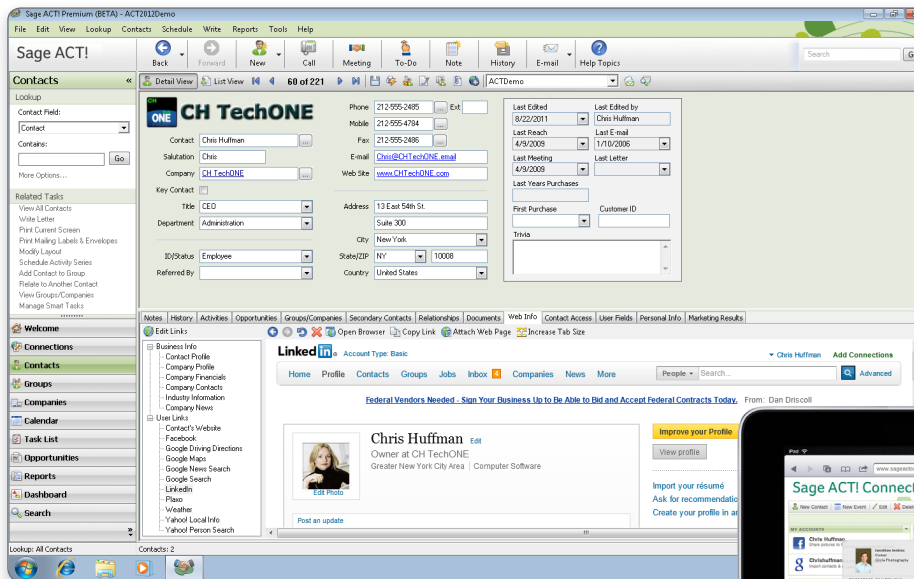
Sage ACT! Premium (BETA) - ACT2012Demo

File Edit View Lookup Contacts Schedule Write Reports Tools Help

Sage ACT!

Back Forward New Call Meeting To-Do Note History E-mail Help Topics

Search

Contacts «

Lookup

Contact Field:

Contact

Contains:

Go

More Options...

Related Tasks

View All Contacts
Write Letter
Print Current Screen
Print Mailing Labels & Envelopes
Modify Layout
Schedule Activity Series
Add Contact to Group
Relate to Another Contact
View Groups/Companies
Manage Smart Tasks

Welcome
Connections
Contacts
Groups
Companies
Calendar
Task List
Opportunities
Reports
Dashboard
Search

Detail View List View 60 of 221 ACTDemo

CH TechONE

Contact Chris Huffman
Salutation Chris
Company CH TechONE
Key Contact
Title CEO
Department Administration
ID/Status Employee
Referred By

Phone 212-555-2485 Ext
Mobile 212-555-4784
Fax 212-555-2486
E-mail Chris@CHTechONE.email
Web Site www.CHTechONE.com

Address 13 East 54th St.
Suite 300
City New York
State/ZIP NY 10008
Country United States

Last Edited 8/22/2011
Last Edited by Chris Huffman
Last Reach 4/9/2009
Last E-mail 1/10/2006
Last Meeting 4/9/2009
Last Letter
Last Years Purchases
First Purchase
Customer ID
Trivia

Notes History Activities Opportunities Groups/Companies Secondary Contacts Relationships Documents Web Info Contact Access User Fields Personal Info Marketing Results

Edit Links

Open Browser Copy Link Attach Web Page Increase Tab Size

Business Info
Contact Profile
Company Profile
Company Financials
Company Contacts
Industry Information
Company News
User Links
Contact's Website
Facebook
Google Driving Directions
Google Maps
Google News Search
Google Search
LinkedIn
Plaxo
Weather
Yahoo! Local Info
Yahoo! Person Search

LinkedIn Account Type: Basic Chris Huffman Add Connections

Home Profile Contacts Groups Jobs Inbox 4 Companies News More People Search... Advanced

Federal Vendors Needed - Sign Your Business Up to Be Able to Bid and Accept Federal Contracts Today. From: Dan Driscoll

Chris Huffman Edit
Owner at CH TechONE
Greater New York City Area | Computer Software

Edit Photo

Post an update

Improve your Profile
View profile

Import your résumé
Ask for recommendatio
Create your profile in a

Sage ACT! Connect
New Contact New Event Edit
MY ACCOUNTS
Chris Huffman
Chrishuffman

Lookup: All Contacts Contacts: 2